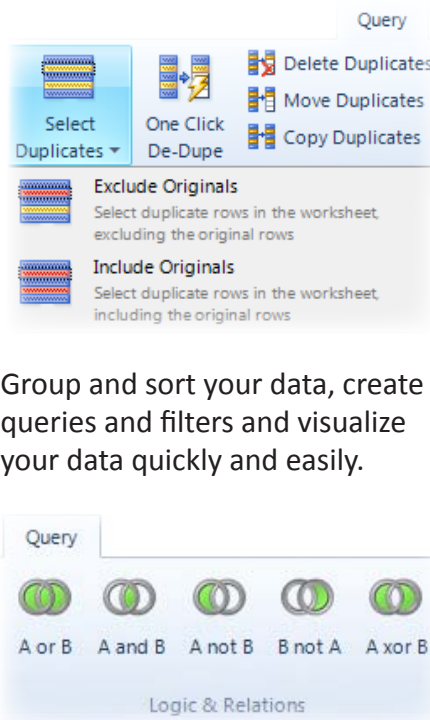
Query

Select Duplicates ▾

One Click De-Dupe

Delete Duplicates

Move Duplicates

Copy Duplicates

Exclude Originals
Select duplicate rows in the worksheet, excluding the original rows

Include Originals
Select duplicate rows in the worksheet, including the original rows

Group and sort your data, create queries and filters and visualize your data quickly and easily.

Query

A or B A and B A not B B not A A xor B

Logic & Relations